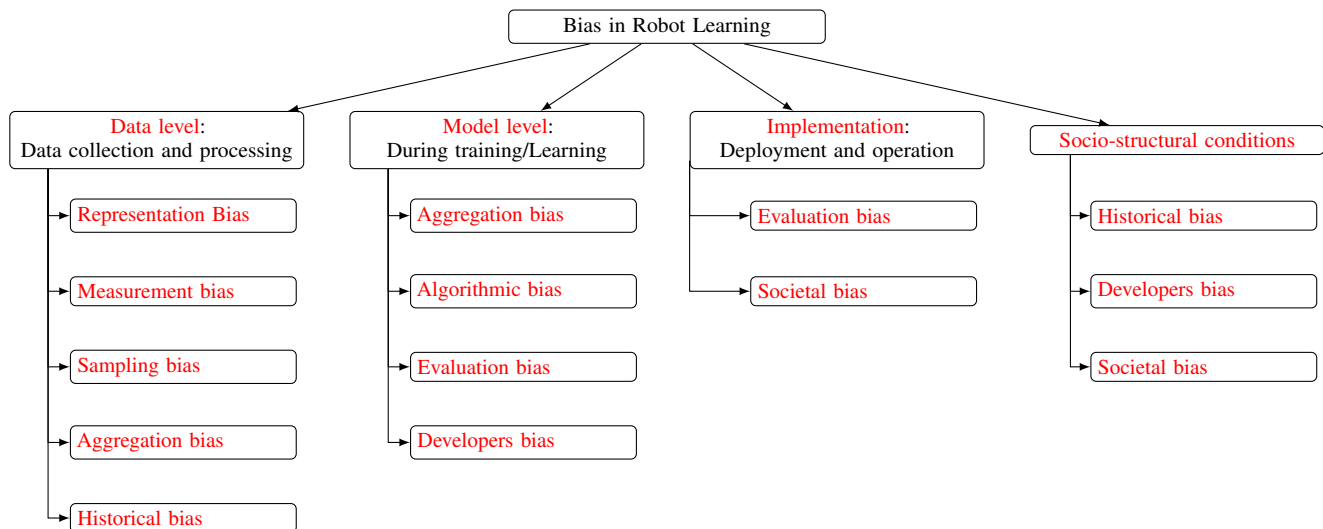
Bias in Robot Learning

Data level:
Data collection and processing

Representation Bias

Measurement bias

Sampling bias

Aggregation bias

Historical bias

Model level:
During training/Learning

Aggregation bias

Algorithmic bias

Evaluation bias

Developers bias

Implementation:
Deployment and operation

Evaluation bias

Societal bias

Socio-structural conditions

Historical bias

Developers bias

Societal bias